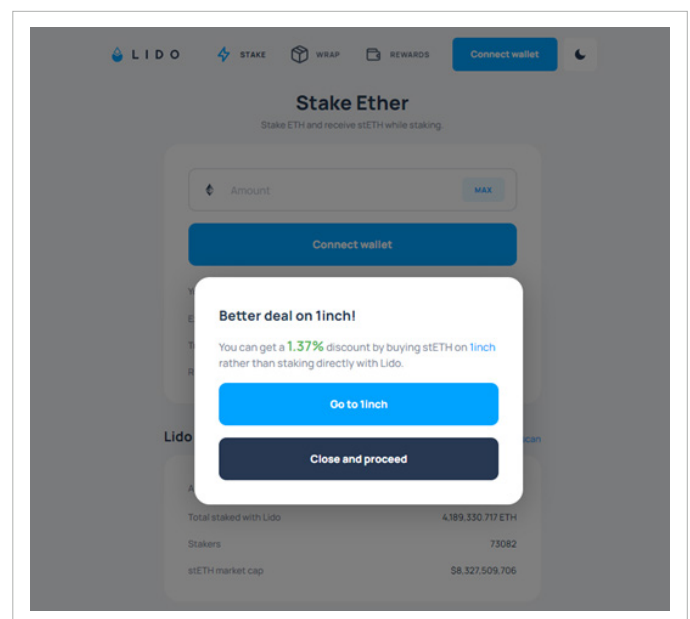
LIDO STAKE WRAP REWARDS Connect wallet

Stake Ether

Stake ETH and receive stETH while staking.

Amount MAX

Connect wallet

Better deal on 1inch!

You can get a 1.37% discount by buying stETH on 1inch rather than staking directly with Lido.

Go to 1inch

Close and proceed

Lido

Total staked with Lido 4,189,330.717 ETH

Stakers 73082

stETH market cap $8,327,509,706